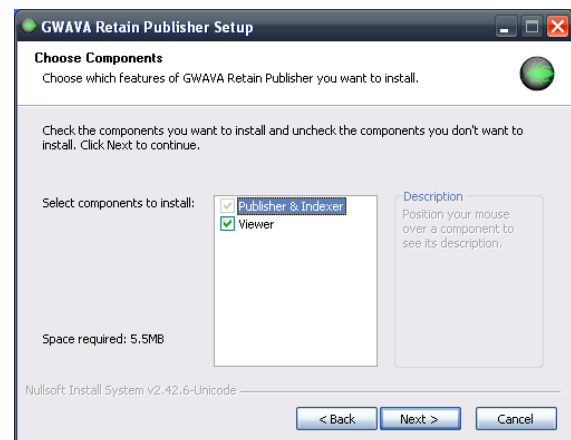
GWAVA Retain Publisher Setup

Choose Components
Choose which features of GWAVA Retain Publisher you want to install.

Check the components you want to install and uncheck the components you don't want to install. Click Next to continue.

Select components to install:

Publisher & Indexer
Viewer

Description
Position your mouse over a component to see its description.

Space required: 5.5MB

Nullsoft Install System v2.42.6-Unicode

< Back
Next >
Cancel